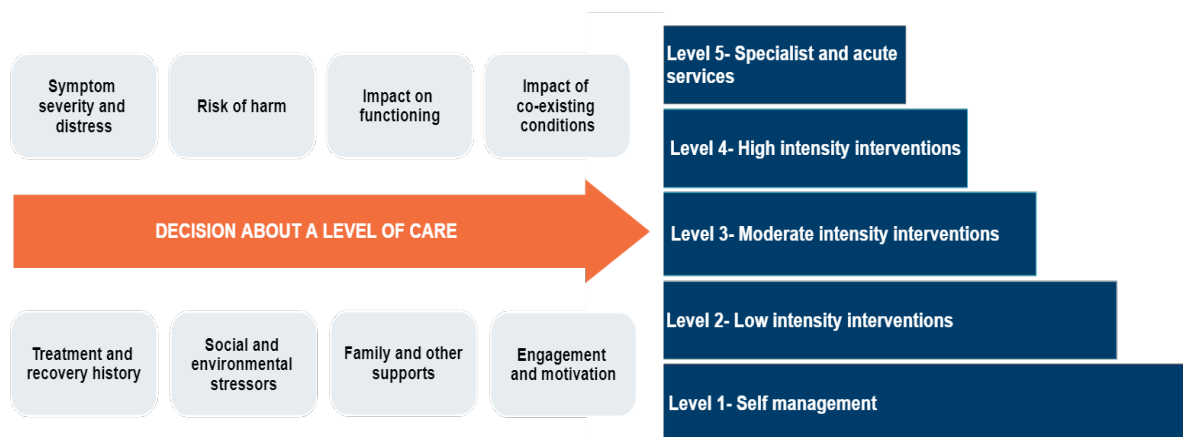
Symptom severity and distress

Risk of harm

Impact on functioning

Impact of co-existing conditions

DECISION ABOUT A LEVEL OF CARE

Treatment and recovery history

Social and environmental stressors

Family and other supports

Engagement and motivation

Level 5- Specialist and acute services

Level 4- High intensity interventions

Level 3- Moderate intensity interventions

Level 2- Low intensity interventions

Level 1- Self management